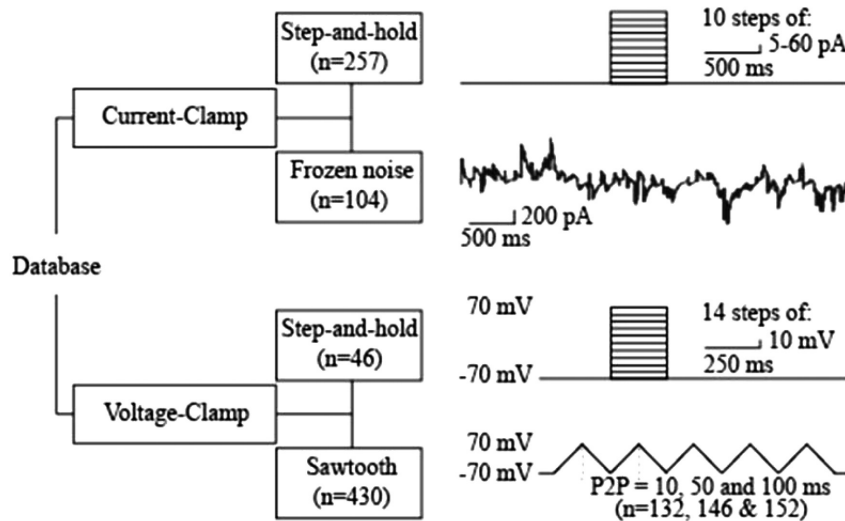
Database

Current-Clamp

Step-and-hold
(n=257)

10 steps of:
5-60 pA
500 ms

Frozen noise
(n=104)

200 pA
500 ms

Voltage-Clamp

Step-and-hold
(n=46)

70 mV
-70 mV

14 steps of:
10 mV
250 ms

Sawtooth
(n=430)

70 mV
-70 mV

P2P = 10, 50 and 100 ms
(n=132, 146 & 152)